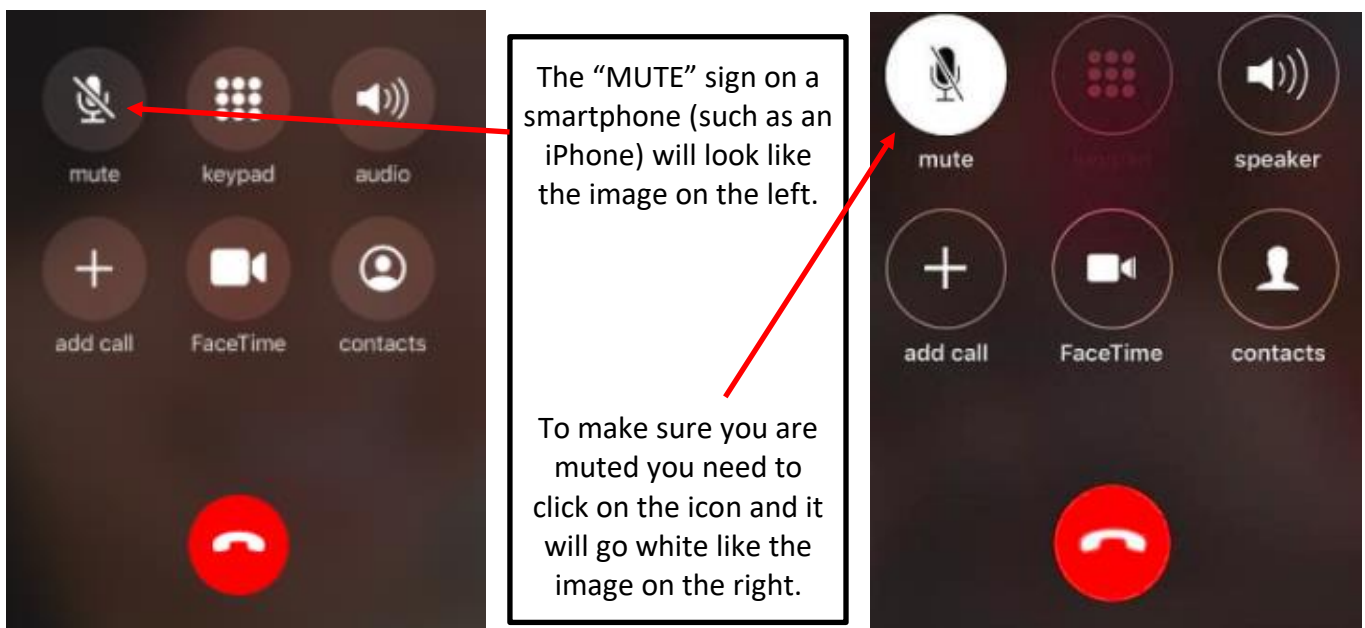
mute
keypad
audio
add call
FaceTime
contacts

The “MUTE” sign on a smartphone (such as an iPhone) will look like the image on the left.

To make sure you are muted you need to click on the icon and it will go white like the image on the right.

mute
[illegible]
speaker
add call
FaceTime
contacts